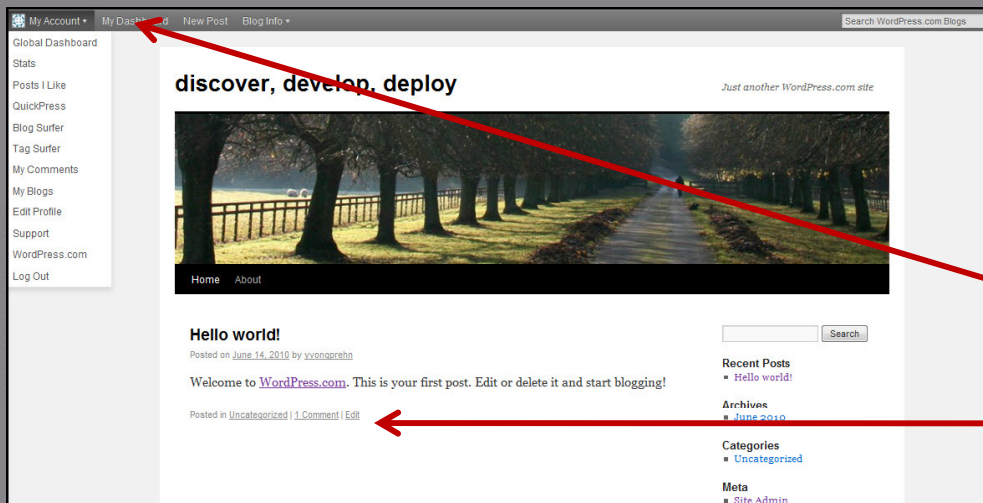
My Account ▾ My Dashboard New Post Blog Info ▾

Search WordPress.com Blogs

Global Dashboard
Stats
Posts I Like
QuickPress
Blog Surfer
Tag Surfer
My Comments
My Blogs
Edit Profile
Support
WordPress.com
Log Out

discover, develop, deploy

Just another WordPress.com site

Home About

Hello world!

Posted on June 14, 2010 by vvongprehn

Welcome to WordPress.com. This is your first post. Edit or delete it and start blogging!

Posted in Uncategorized | 1 Comment | Edit

Search

Recent Posts
▪ Hello world!

Archives
▪ June 2010

Categories
▪ Uncategorized

Meta
▪ Site Admin